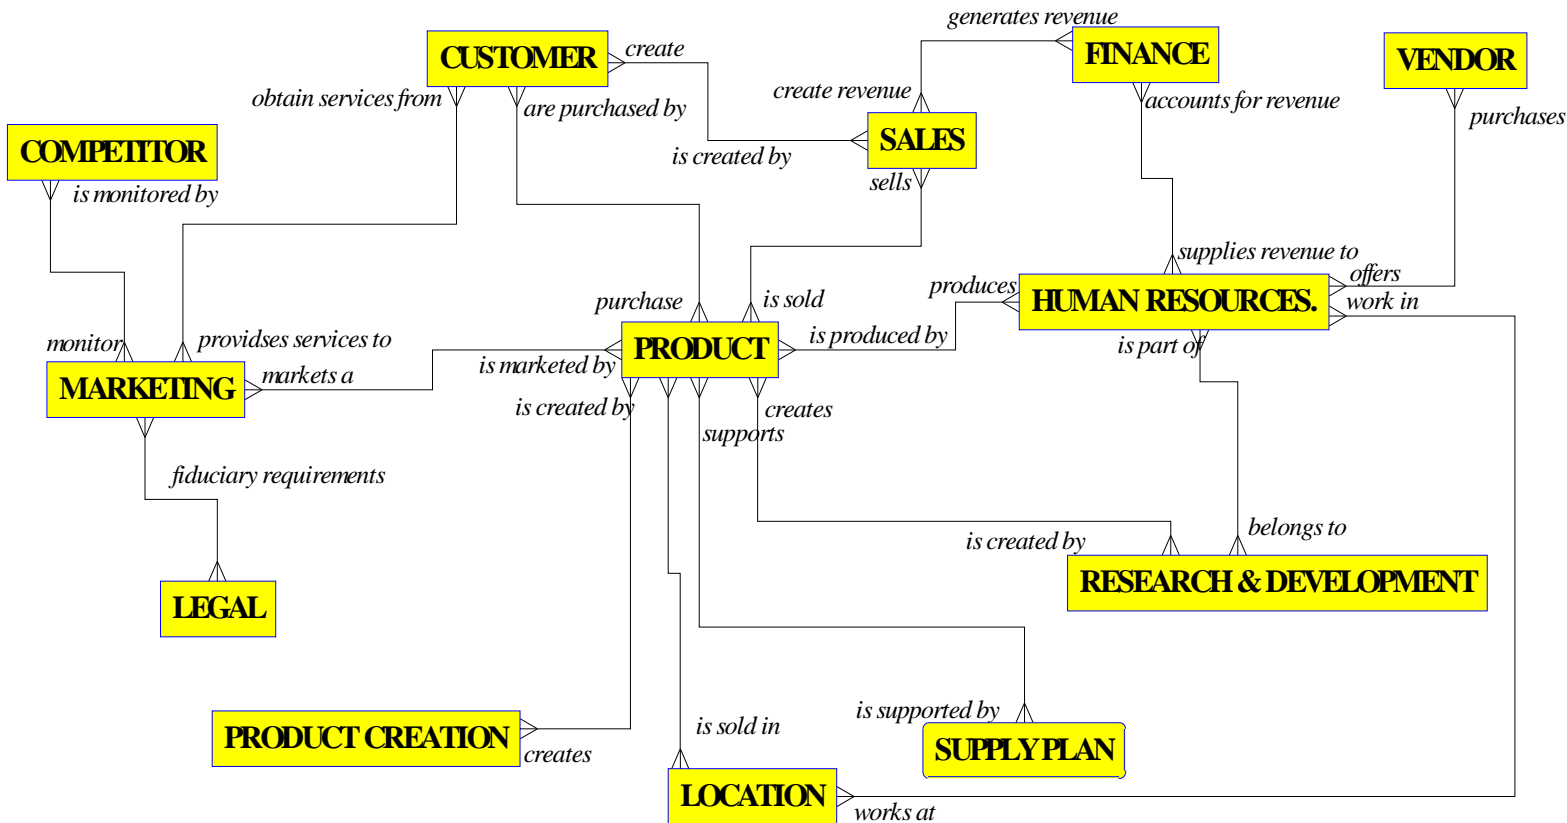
generates revenue
CUSTOMER
create
FINANCE
VENDOR
obtain services from
are purchased by
create revenue
accounts for revenue
purchases
COMPETITOR
SALES
is created by
is monitored by
sells
supplies revenue to
offers
produces
HUMAN RESOURCES.
work in
purchase
is sold
monitor
provisdses services to
PRODUCT
is produced by
is part of
MARKETING
markets a
is marketed by
is created by
creates
supports
fiduciary requirements
belongs to
is created by
RESEARCH & DEVELOPMENT
LEGAL
is supported by
is sold in
PRODUCT CREATION
SUPPLY PLAN
creates
LOCATION
works at